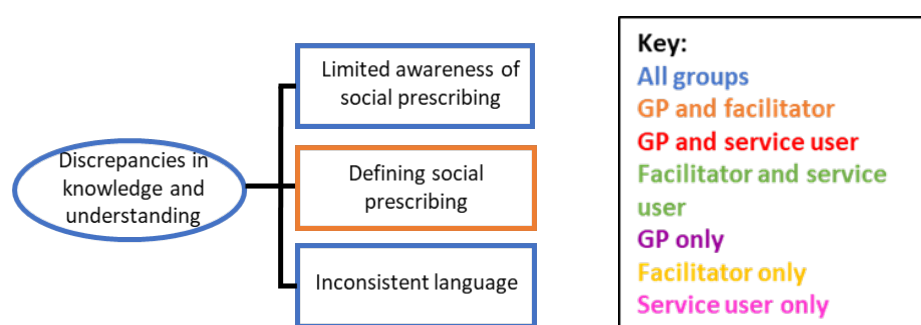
Discrepancies in knowledge and understanding

Limited awareness of social prescribing

Defining social prescribing

Inconsistent language

Key:
All groups
GP and facilitator
GP and service user
Facilitator and service user
GP only
Facilitator only
Service user only